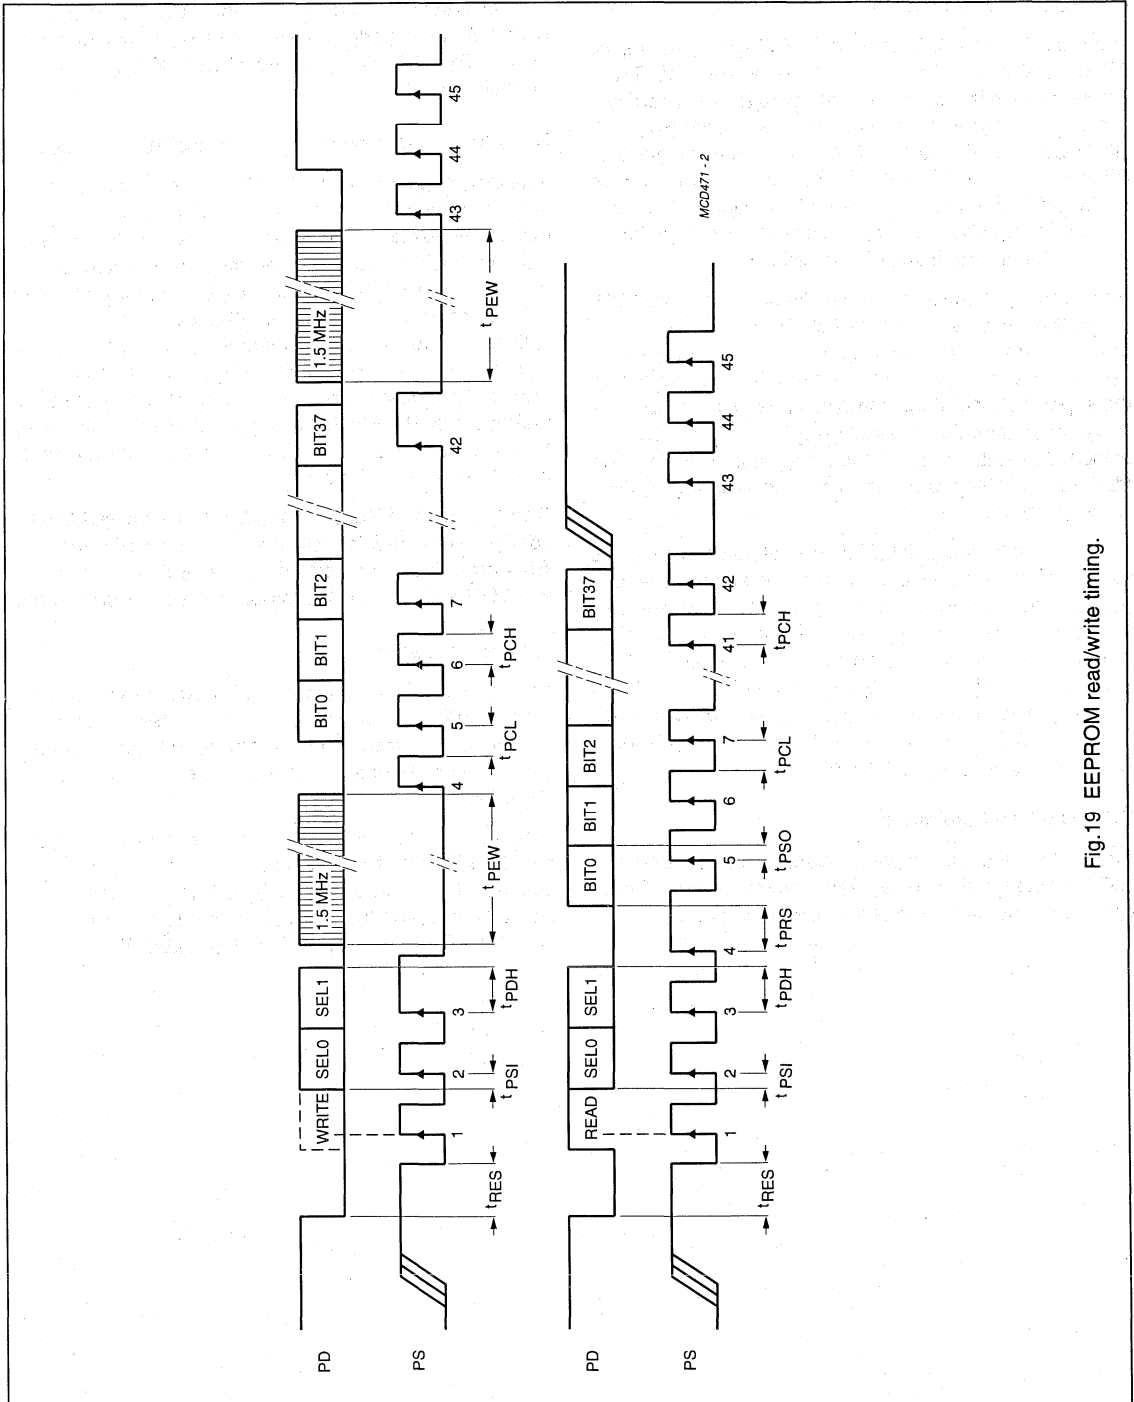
PD

PS

WRITE SEL0 SEL1 1.5 MHz BIT0 BIT1 BIT2 BIT37 1.5 MHz

1 2 3 4 5 6 7 42 43 44 45

$t_{RES}$ $t_{PSI}$ $t_{PDH}$ $t_{PEW}$ $t_{PCL}$ $t_{PCH}$ $t_{PEW}$

PD

PS

READ SEL0 SEL1 BIT0 BIT1 BIT2 BIT37

1 2 3 4 5 6 7 41 42 43 44 45

$t_{RES}$ $t_{PSI}$ $t_{PDH}$ $t_{PRS}$ $t_{PSO}$ $t_{PCL}$ $t_{PCH}$

MCD471 - 2

Fig.19 EEPROM read/write timing.